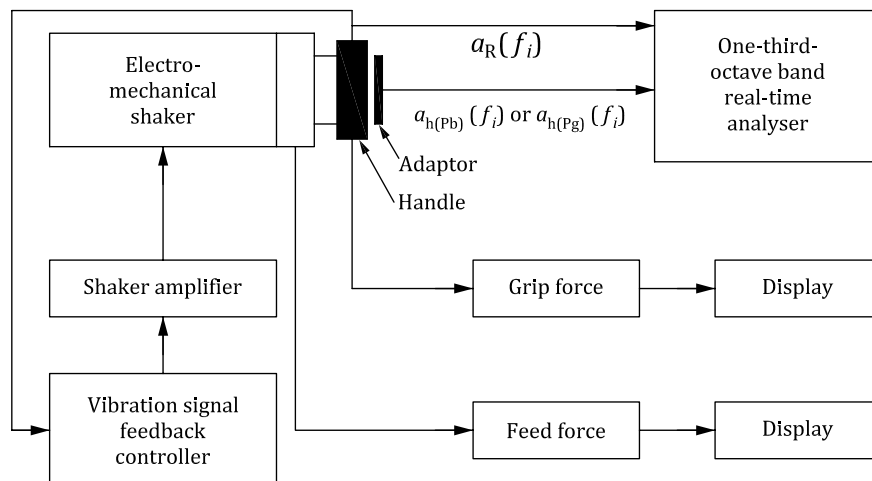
Electromechanical shaker

$a_R(f_i)$

One-third-octave band real-time analyser

$a_{h(Pb)}(f_i)$ or $a_{h(Pg)}(f_i)$

Adaptor

Handle

Shaker amplifier

Grip force

Display

Vibration signal feedback controller

Feed force

Display